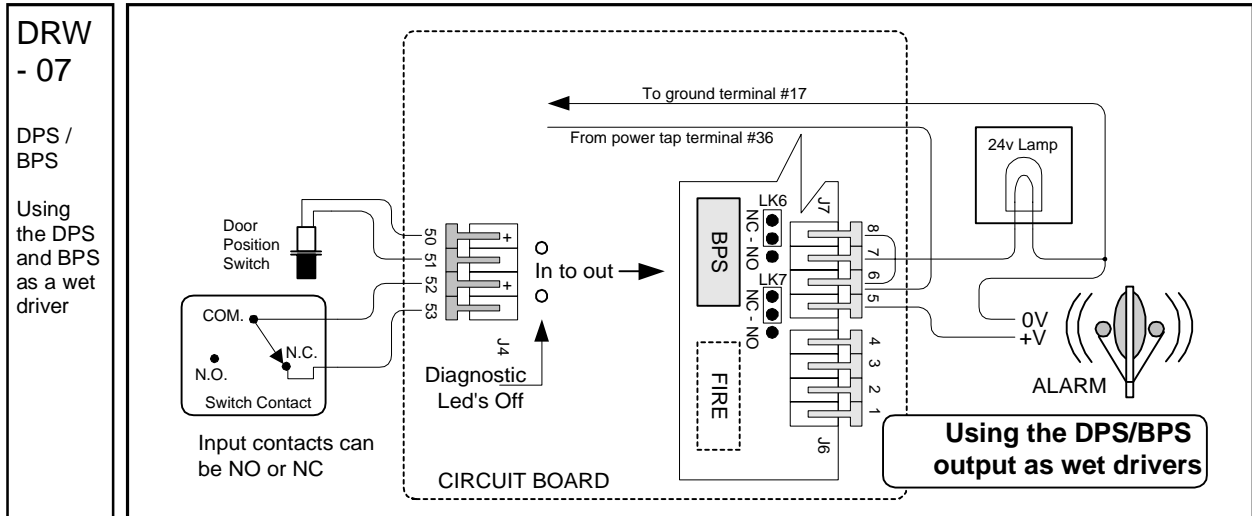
DRW - 07

DPS / BPS

Using the DPS and BPS as a wet driver

To ground terminal #17

From power tap terminal #36

24v Lamp

Door Position Switch

50 51 52 53

+

+

J4

In to out

Diagnostic Led's Off

COM.

N.C.

N.O.

Switch Contact

Input contacts can be NO or NC

CIRCUIT BOARD

BPS

LK6

NC - NO

LK7

NC - NO

J7

8 7 6 5

4 3 2 1

J6

FIRE

0V

+V

ALARM

Using the DPS/BPS output as wet drivers